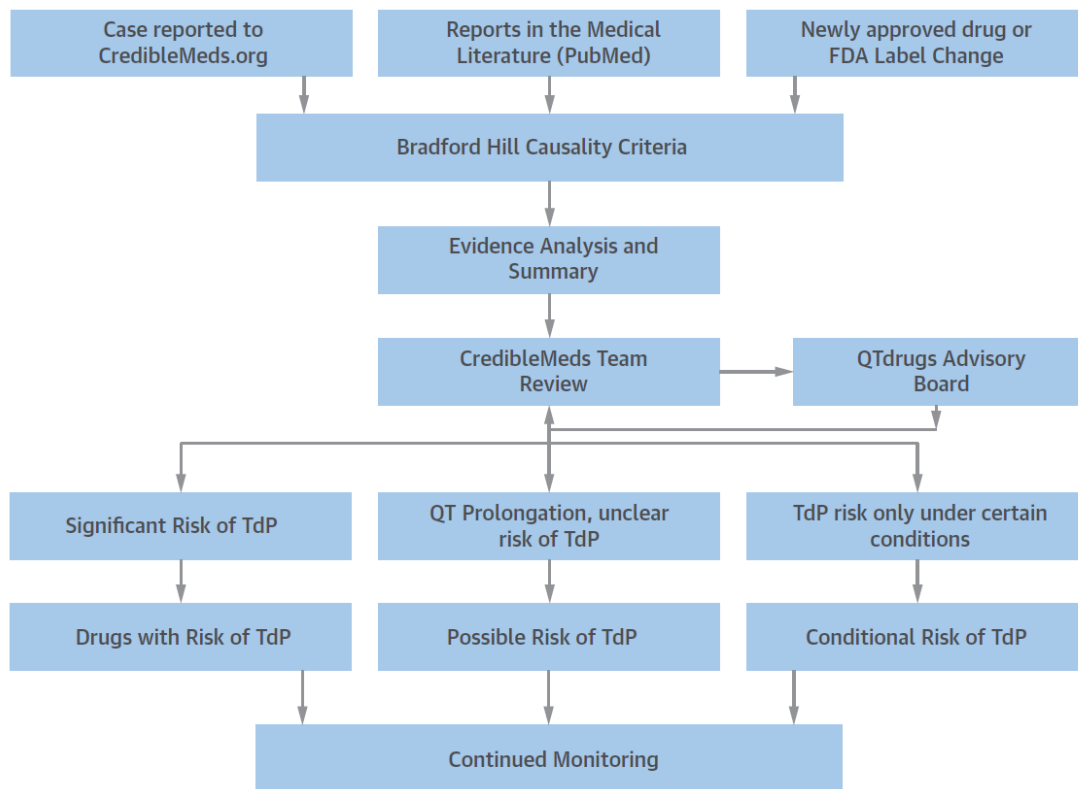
Case reported to CredibleMeds.org

Reports in the Medical Literature (PubMed)

Newly approved drug or FDA Label Change

Bradford Hill Causality Criteria

Evidence Analysis and Summary

CredibleMeds Team Review

QTdrugs Advisory Board

Significant Risk of TdP

QT Prolongation, unclear risk of TdP

TdP risk only under certain conditions

Drugs with Risk of TdP

Possible Risk of TdP

Conditional Risk of TdP

Continued Monitoring